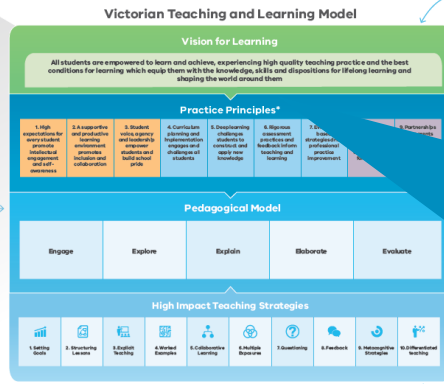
Victorian Teaching and Learning Model

Vision for Learning

All students are empowered to learn and achieve, experiencing high quality teaching practice and the best conditions for learning which equip them with the knowledge, skills and dispositions for lifelong learning and shaping the world around them

Practice Principles*

1. High expectations for every student promote intellectual engagement and self-awareness

2. A supportive and productive learning environment promotes inclusion and collaboration

3. Student voice, agency and leadership empower students and build school pride

4. Curriculum planning and implementation engages and challenges all students

5. Deep learning challenges students to construct and apply new knowledge

6. Rigorous assessment practices and feedback inform teaching and learning

7. E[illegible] base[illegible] strategie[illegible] professional practice improvement

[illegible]

9. Partnerships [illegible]

Pedagogical Model

Engage

Explore

Explain

Elaborate

Evaluate

High Impact Teaching Strategies

1. Setting Goals

2. Structuring Lessons

3. Explicit Teaching

4. Worked Examples

5. Collaborative Learning

6. Multiple Exposures

7. Questioning

8. Feedback

9. Metacognitive Strategies

10. Differentiated teaching